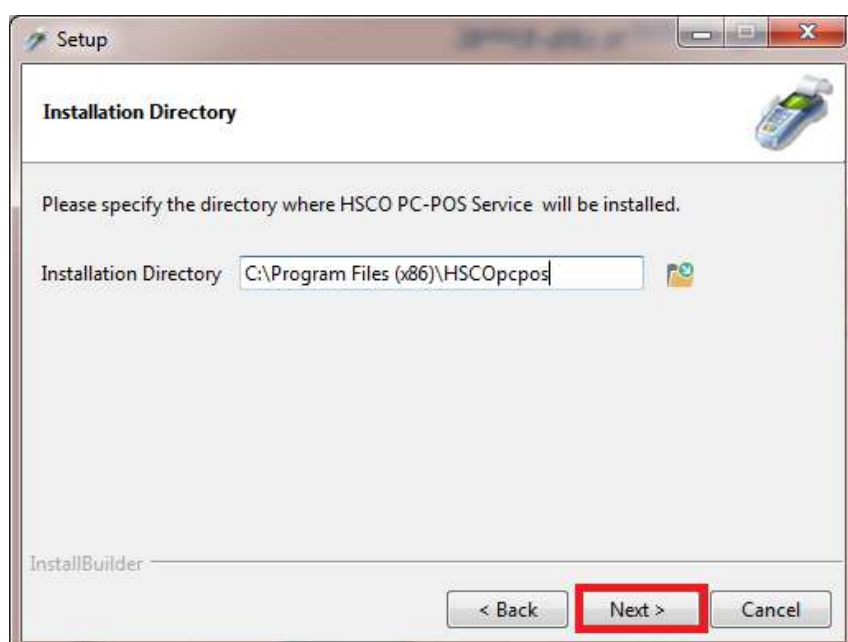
Setup

Installation Directory

Please specify the directory where HSCO PC-POS Service will be installed.

Installation Directory C:\Program Files (x86)\HSCOpcpos

InstallBuilder

< Back

Next >

Cancel